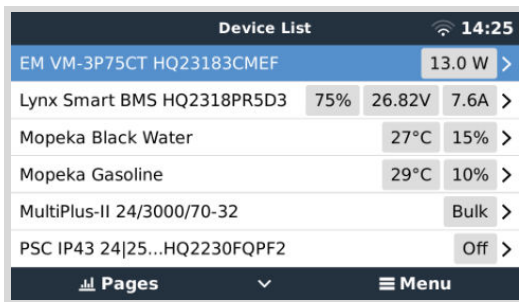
Device List 14:25

EM VM-3P75CT HQ23183CMEF 13.0 W >

Lynx Smart BMS HQ2318PR5D3 75% 26.82V 7.6A >

Mopeka Black Water 27°C 15% >

Mopeka Gasoline 29°C 10% >

MultiPlus-II 24/3000/70-32 Bulk >

PSC IP43 24|25...HQ2230FQPF2 Off >

Pages ∨ ≡ Menu